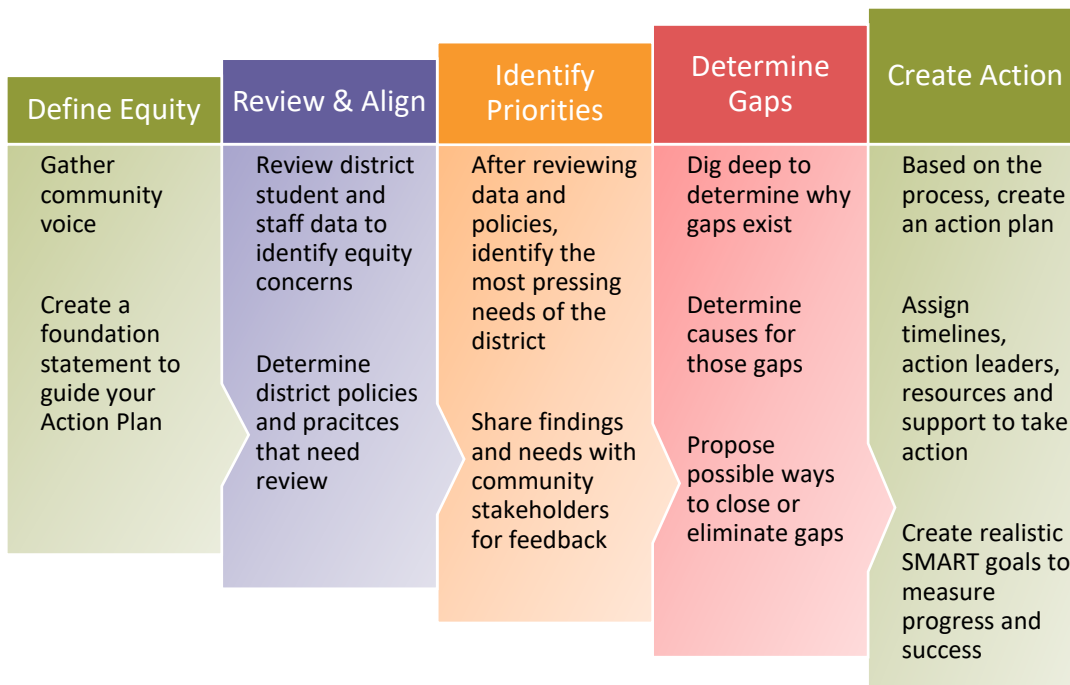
Define Equity

Gather community voice

Create a foundation statement to guide your Action Plan

Review & Align

Review district student and staff data to identify equity concerns

Determine district policies and pracitces that need review

Identify Priorities

After reviewing data and policies, identify the most pressing needs of the district

Share findings and needs with community stakeholders for feedback

Determine Gaps

Dig deep to determine why gaps exist

Determine causes for those gaps

Propose possible ways to close or eliminate gaps

Create Action

Based on the process, create an action plan

Assign timelines, action leaders, resources and support to take action

Create realistic SMART goals to measure progress and success